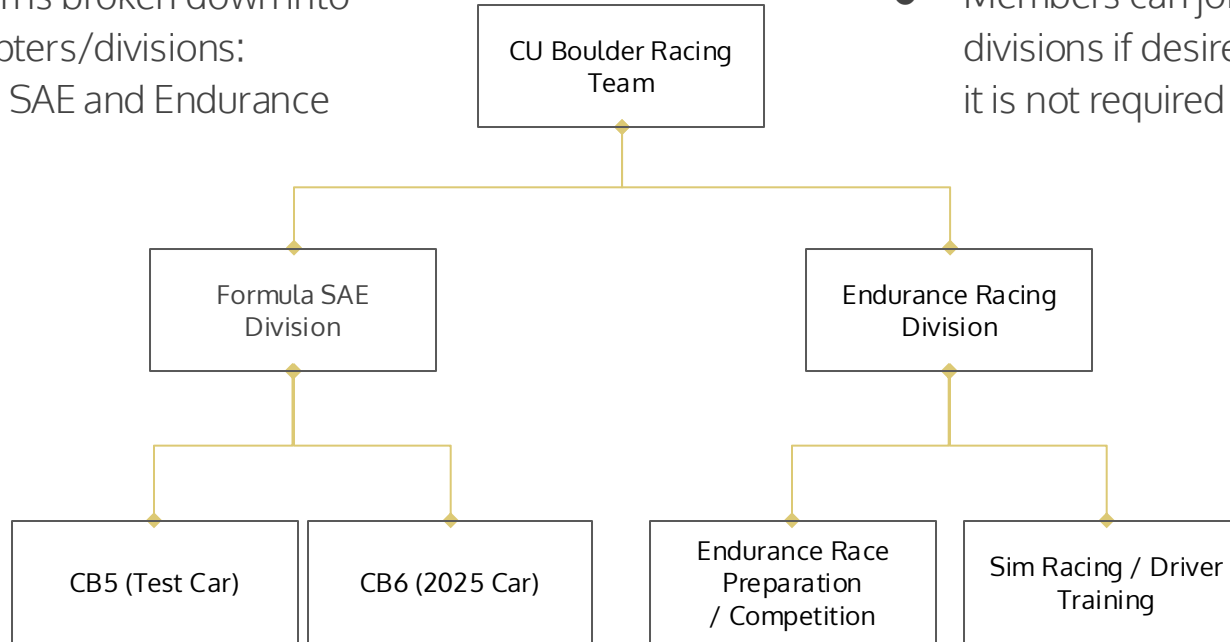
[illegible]m is broken down into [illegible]pters/divisions:
SAE and Endurance

CU Boulder Racing Team

● Members can jo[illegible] divisions if desire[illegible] it is not required

Formula SAE Division

Endurance Racing Division

CB5 (Test Car)

CB6 (2025 Car)

Endurance Race Preparation / Competition

Sim Racing / Driver Training